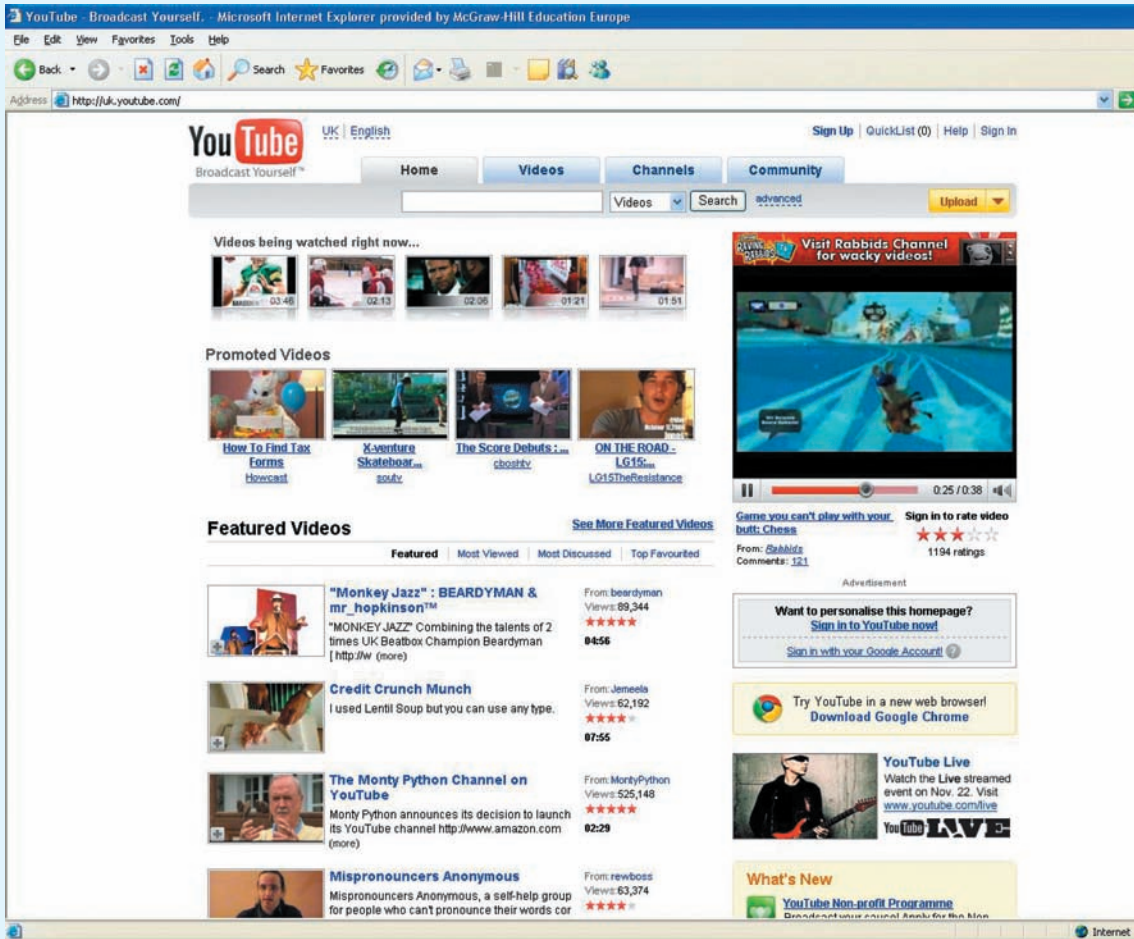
YouTube - Broadcast Yourself. - Microsoft Internet Explorer provided by McGraw-Hill Education Europe

File Edit View Favorites Tools Help

Back Search Favorites

Address http://uk.youtube.com/

YouTube Broadcast Yourself™ UK | English

Sign Up | QuickList (0) | Help | Sign In

Home Videos Channels Community

Videos Search advanced Upload

Videos being watched right now...

03:46 02:13 02:06 01:21 01:51

Promoted Videos

How To Find Tax Forms
Howcast

X-venture Skateboar...
soutv

The Score Debuts : ...
cboshtv

ON THE ROAD - LG15:...
LG15TheResistance

Visit Rabbids Channel for wacky videos!

0:25 / 0:38

Game you can't play with your butt: Chess
From: Rabbids
Comments: 121

Sign in to rate video
1194 ratings

Featured Videos

See More Featured Videos

Featured | Most Viewed | Most Discussed | Top Favourited

"Monkey Jazz" : BEARDYMAN & mr_hopkinson™
"MONKEY JAZZ" Combining the talents of 2 times UK Beatbox Champion Beardyman [ http://w (more)
From: beardyman
Views: 89,344
04:56

Credit Crunch Munch
I used Lentil Soup but you can use any type.
From: Jemeela
Views: 62,192
07:55

The Monty Python Channel on YouTube
Monty Python announces its decision to launch its YouTube channel http://www.amazon.com (more)
From: MontyPython
Views: 525,148
02:29

Mispronouncers Anonymous
Mispronouncers Anonymous, a self-help group for people who can't pronounce their words cor
From: rewboss
Views: 63,374

Advertisement

Want to personalise this homepage?
Sign in to YouTube now!
Sign in with your Google Account!

Try YouTube in a new web browser!
Download Google Chrome

YouTube Live
Watch the Live streamed event on Nov. 22. Visit www.youtube.com/live
YouTube LIVE

What's New
YouTube Non-profit Programme
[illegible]

Internet